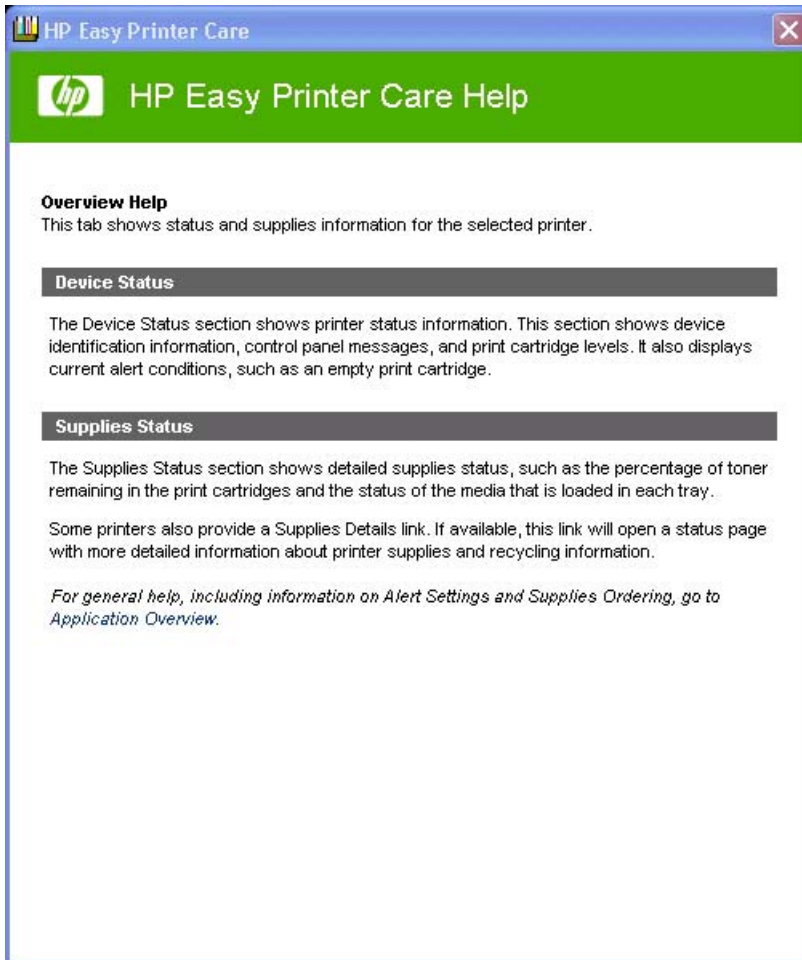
HP Easy Printer Care

hp HP Easy Printer Care Help

**Overview Help**
This tab shows status and supplies information for the selected printer.

**Device Status**

The Device Status section shows printer status information. This section shows device identification information, control panel messages, and print cartridge levels. It also displays current alert conditions, such as an empty print cartridge.

**Supplies Status**

The Supplies Status section shows detailed supplies status, such as the percentage of toner remaining in the print cartridges and the status of the media that is loaded in each tray.

Some printers also provide a Supplies Details link. If available, this link will open a status page with more detailed information about printer supplies and recycling information.

*For general help, including information on Alert Settings and Supplies Ordering, go to Application Overview.*